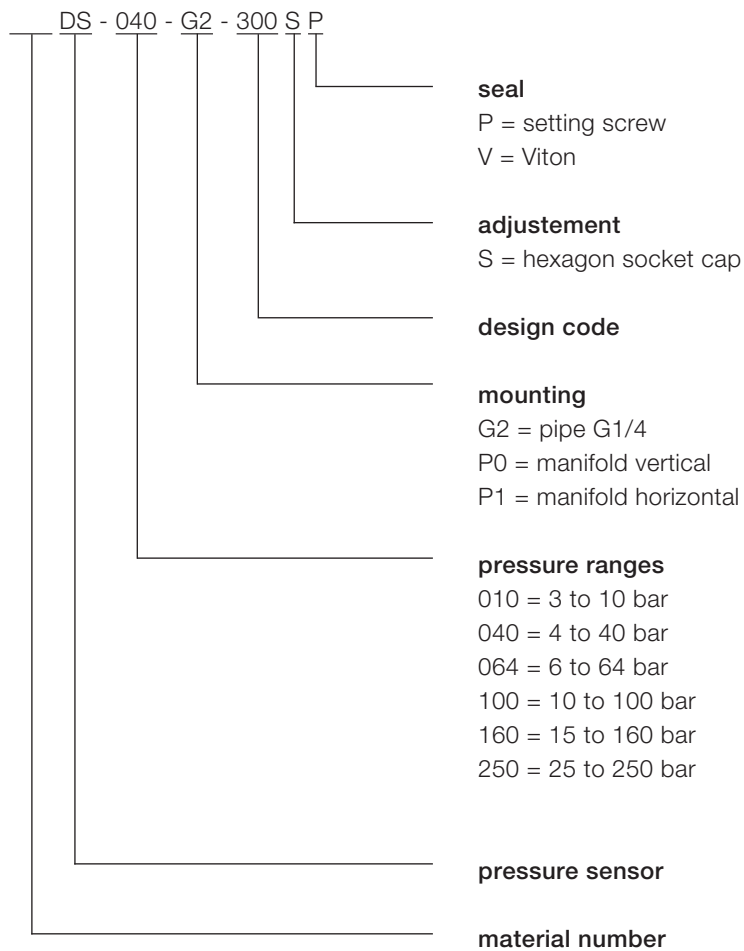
___ DS - 040 - G2 - 300 S P

seal
P = setting screw
V = Viton

adjustement
S = hexagon socket cap

design code

mounting
G2 = pipe G1/4
P0 = manifold vertical
P1 = manifold horizontal

pressure ranges
010 = 3 to 10 bar
040 = 4 to 40 bar
064 = 6 to 64 bar
100 = 10 to 100 bar
160 = 15 to 160 bar
250 = 25 to 250 bar

pressure sensor

material number